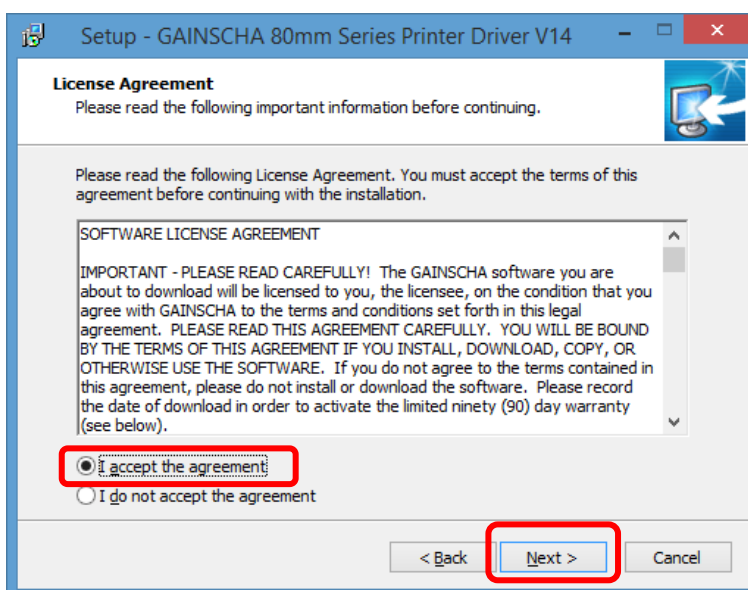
Setup - GAINSCHA 80mm Series Printer Driver V14

License Agreement
Please read the following important information before continuing.

Please read the following License Agreement. You must accept the terms of this agreement before continuing with the installation.

SOFTWARE LICENSE AGREEMENT

IMPORTANT - PLEASE READ CAREFULLY! The GAINSCHA software you are about to download will be licensed to you, the licensee, on the condition that you agree with GAINSCHA to the terms and conditions set forth in this legal agreement. PLEASE READ THIS AGREEMENT CAREFULLY. YOU WILL BE BOUND BY THE TERMS OF THIS AGREEMENT IF YOU INSTALL, DOWNLOAD, COPY, OR OTHERWISE USE THE SOFTWARE. If you do not agree to the terms contained in this agreement, please do not install or download the software. Please record the date of download in order to activate the limited ninety (90) day warranty (see below).

I accept the agreement
I do not accept the agreement

< Back
Next >
Cancel